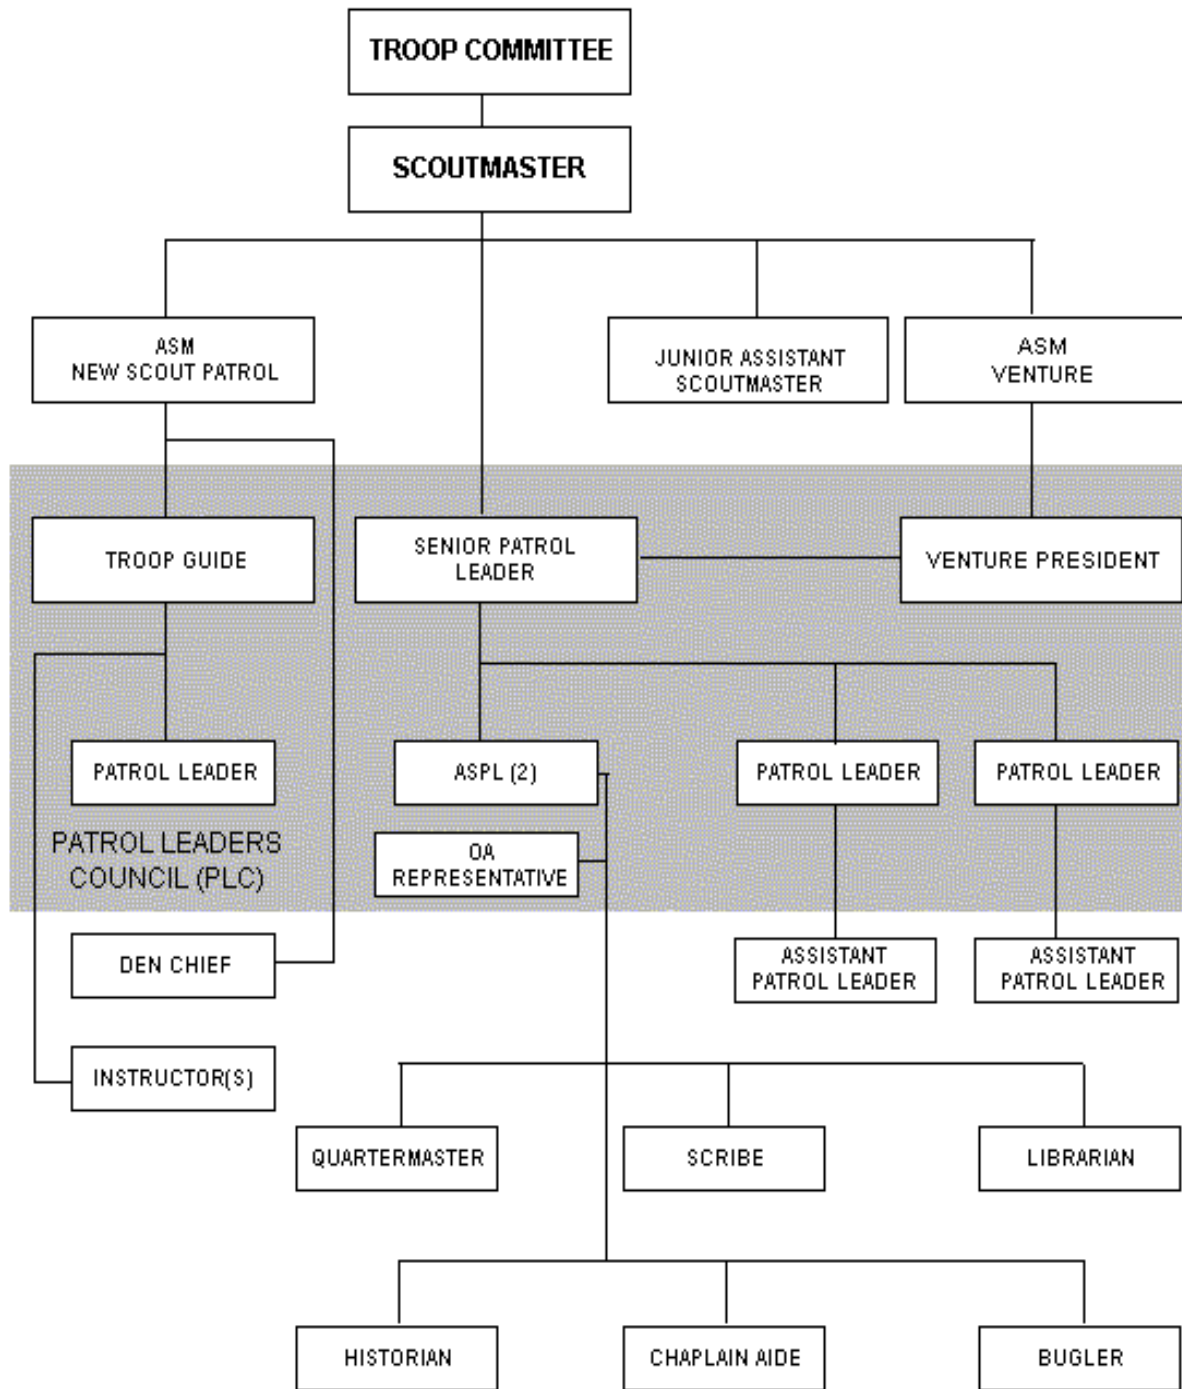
TROOP COMMITTEE

SCOUTMASTER

ASM
NEW SCOUT PATROL

JUNIOR ASSISTANT
SCOUTMASTER

ASM
VENTURE

TROOP GUIDE

SENIOR PATROL
LEADER

VENTURE PRESIDENT

PATROL LEADER

ASPL (2)

PATROL LEADER

PATROL LEADER

PATROL LEADERS
COUNCIL (PLC)

OA
REPRESENTATIVE

DEN CHIEF

ASSISTANT
PATROL LEADER

ASSISTANT
PATROL LEADER

INSTRUCTOR(S)

QUARTERMASTER

SCRIBE

LIBRARIAN

HISTORIAN

CHAPLAIN AIDE

BUGLER